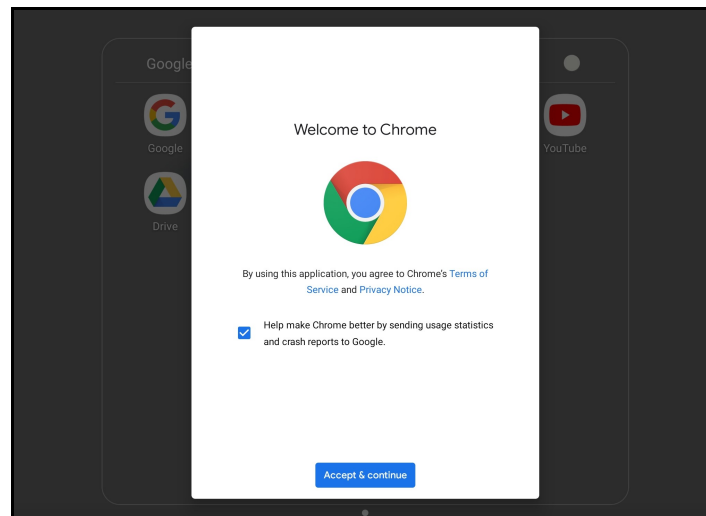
Google

Google

Drive

YouTube

Welcome to Chrome

By using this application, you agree to Chrome's Terms of Service and Privacy Notice.

Help make Chrome better by sending usage statistics and crash reports to Google.

Accept & continue